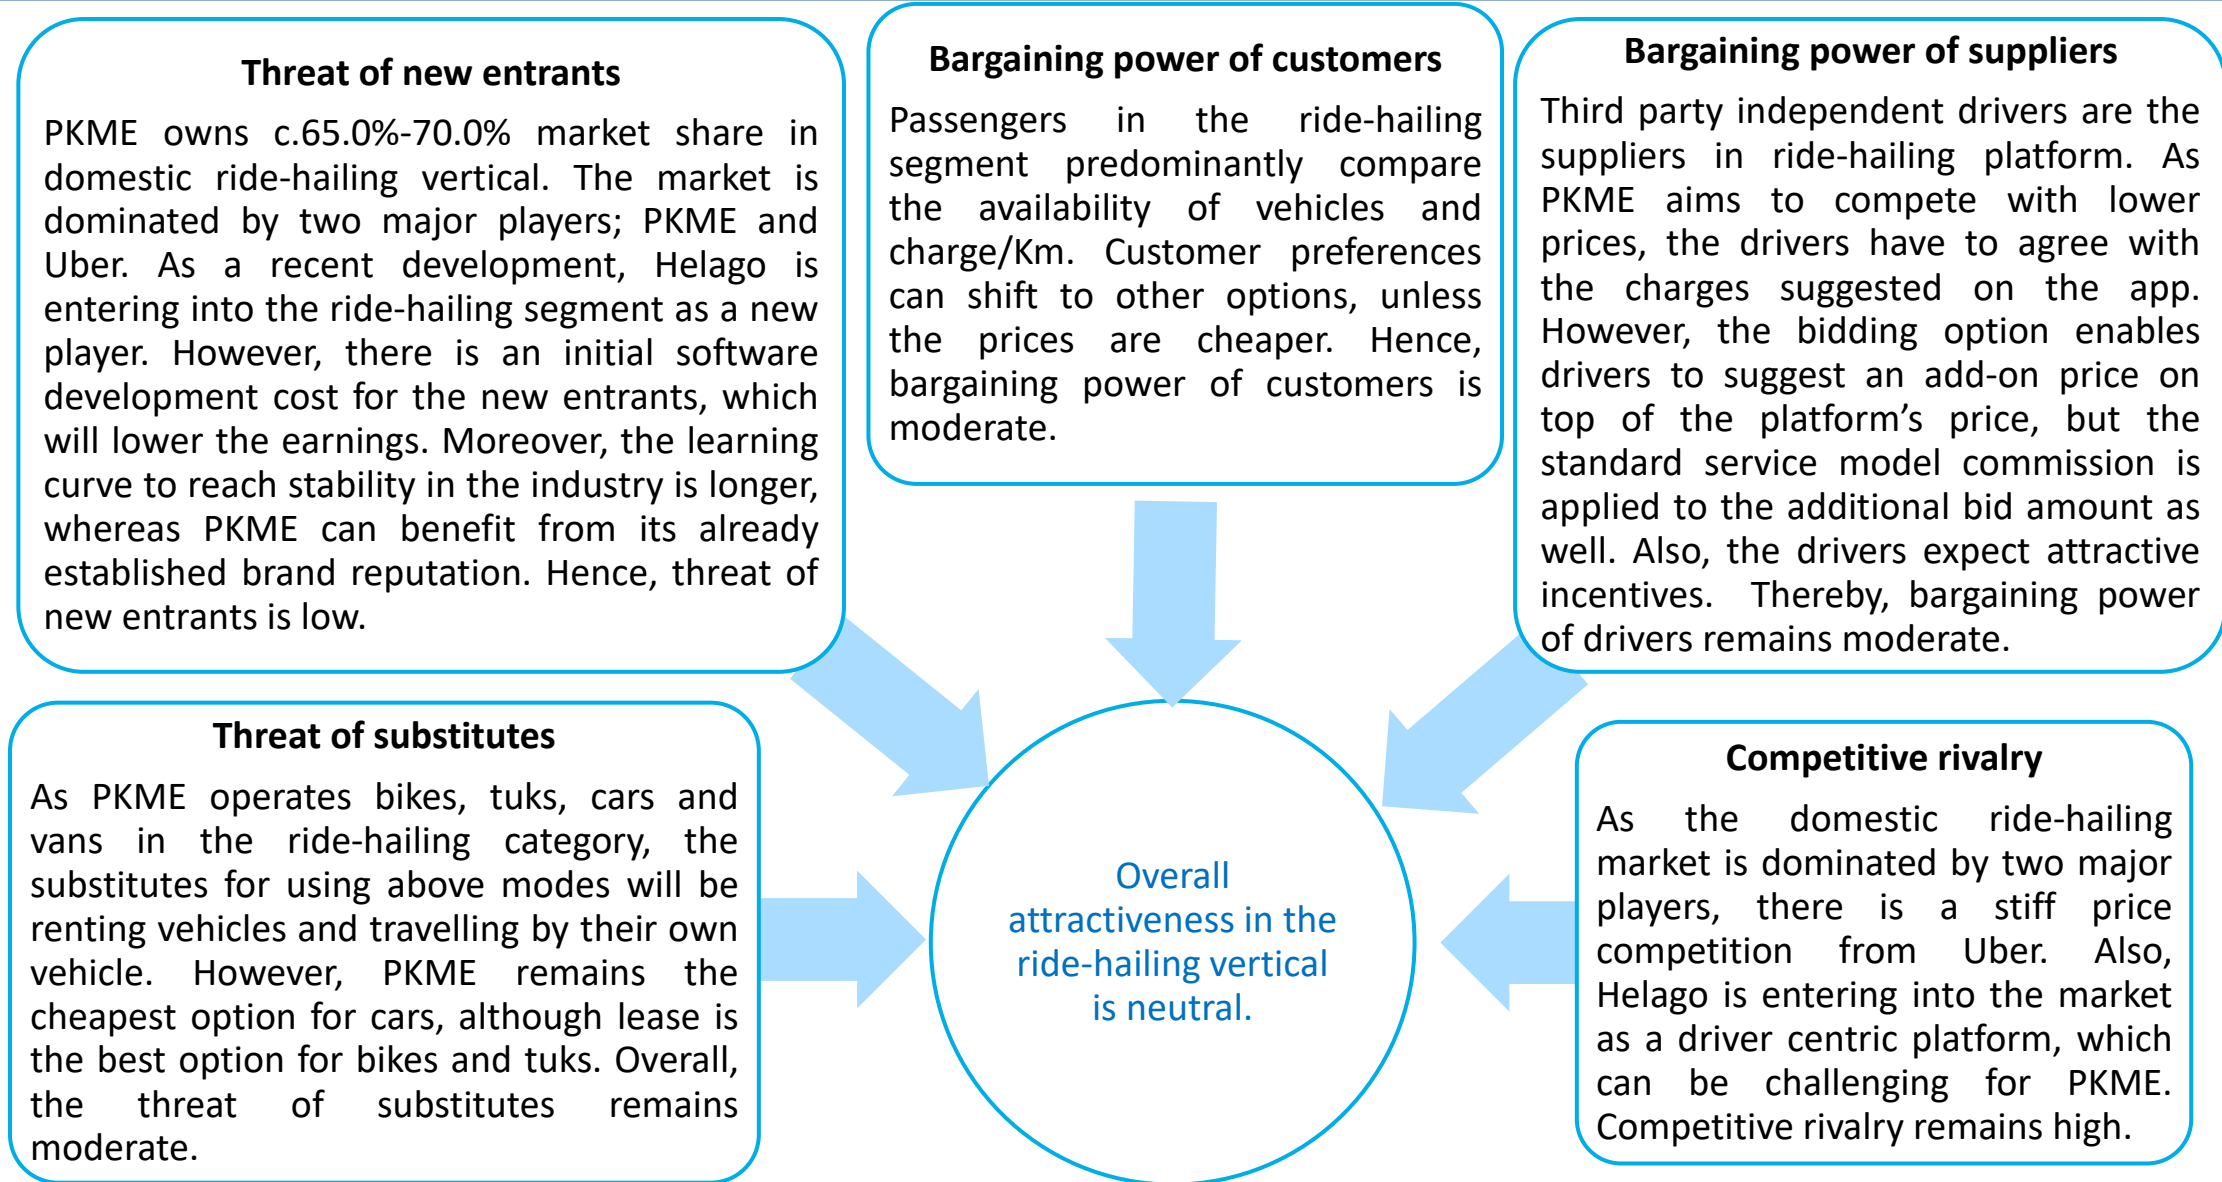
Threat of new entrants

PKME owns c.65.0%-70.0% market share in domestic ride-hailing vertical. The market is dominated by two major players; PKME and Uber. As a recent development, Helago is entering into the ride-hailing segment as a new player. However, there is an initial software development cost for the new entrants, which will lower the earnings. Moreover, the learning curve to reach stability in the industry is longer, whereas PKME can benefit from its already established brand reputation. Hence, threat of new entrants is low.

Bargaining power of customers

Passengers in the ride-hailing segment predominantly compare the availability of vehicles and charge/Km. Customer preferences can shift to other options, unless the prices are cheaper. Hence, bargaining power of customers is moderate.

Bargaining power of suppliers

Third party independent drivers are the suppliers in ride-hailing platform. As PKME aims to compete with lower prices, the drivers have to agree with the charges suggested on the app. However, the bidding option enables drivers to suggest an add-on price on top of the platform's price, but the standard service model commission is applied to the additional bid amount as well. Also, the drivers expect attractive incentives. Thereby, bargaining power of drivers remains moderate.

Threat of substitutes

As PKME operates bikes, tuks, cars and vans in the ride-hailing category, the substitutes for using above modes will be renting vehicles and travelling by their own vehicle. However, PKME remains the cheapest option for cars, although lease is the best option for bikes and tuks. Overall, the threat of substitutes remains moderate.

Overall attractiveness in the ride-hailing vertical is neutral.

Competitive rivalry

As the domestic ride-hailing market is dominated by two major players, there is a stiff price competition from Uber. Also, Helago is entering into the market as a driver centric platform, which can be challenging for PKME. Competitive rivalry remains high.